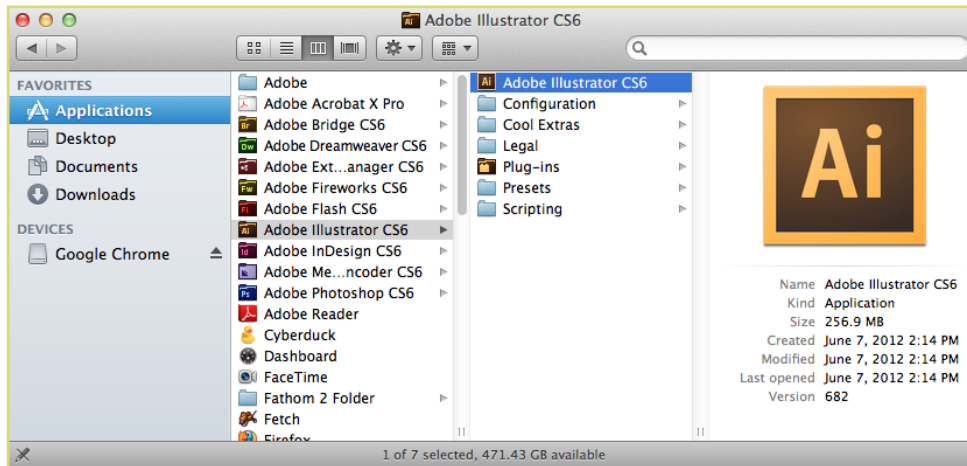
Adobe Illustrator CS6

FAVORITES
Applications
Desktop
Documents
Downloads

DEVICES
Google Chrome

Adobe
Adobe Acrobat X Pro
Adobe Bridge CS6
Adobe Dreamweaver CS6
Adobe Ext...anager CS6
Adobe Fireworks CS6
Adobe Flash CS6
Adobe Illustrator CS6
Adobe InDesign CS6
Adobe Me...ncoder CS6
Adobe Photoshop CS6
Adobe Reader
Cyberduck
Dashboard
FaceTime
Fathom 2 Folder
Fetch
Firefox

Adobe Illustrator CS6
Configuration
Cool Extras
Legal
Plug-ins
Presets
Scripting

Ai

Name Adobe Illustrator CS6
Kind Application
Size 256.9 MB
Created June 7, 2012 2:14 PM
Modified June 7, 2012 2:14 PM
Last opened June 7, 2012 2:14 PM
Version 682

1 of 7 selected, 471.43 GB available